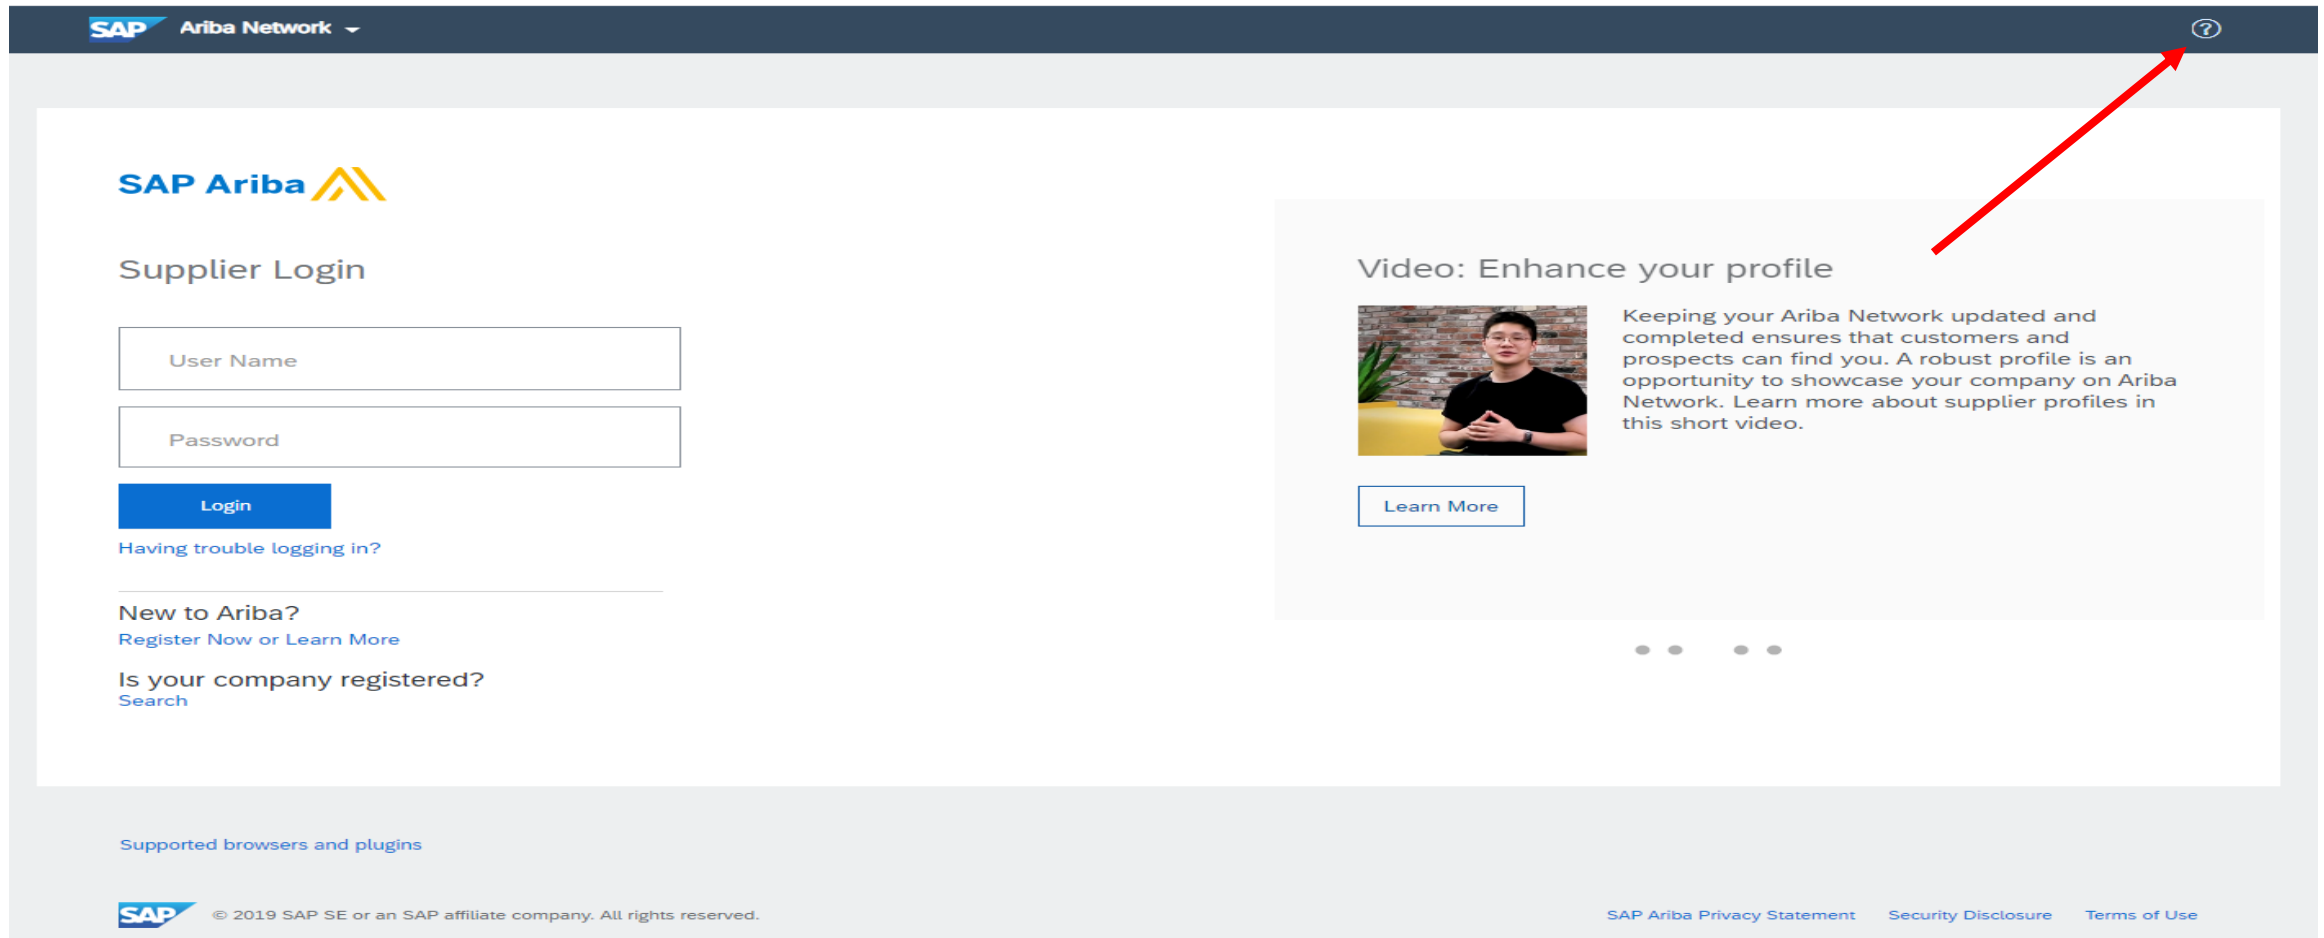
SAP Ariba Network

SAP Ariba

Supplier Login

User Name

Password

Login

Having trouble logging in?

New to Ariba?
Register Now or Learn More

Is your company registered?
Search

Video: Enhance your profile

Keeping your Ariba Network updated and completed ensures that customers and prospects can find you. A robust profile is an opportunity to showcase your company on Ariba Network. Learn more about supplier profiles in this short video.

Learn More

Supported browsers and plugins

SAP © 2019 SAP SE or an SAP affiliate company. All rights reserved.

SAP Ariba Privacy Statement Security Disclosure Terms of Use